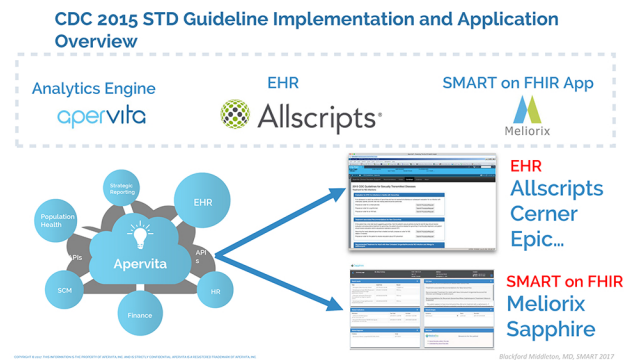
CDC 2015 STD Guideline Implementation and Application Overview

Analytics Engine
apervita

EHR
Allscripts

SMART on FHIR App
Meliorix

Strategic Reporting
EHR
Population Health
PIs
Apervita
APIs
SCM
HR
Finance

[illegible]

EHR
Allscripts
Cerner
Epic…

SMART on FHIR
Meliorix
Sapphire

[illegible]

Blackford Middleton, MD, SMART 2017